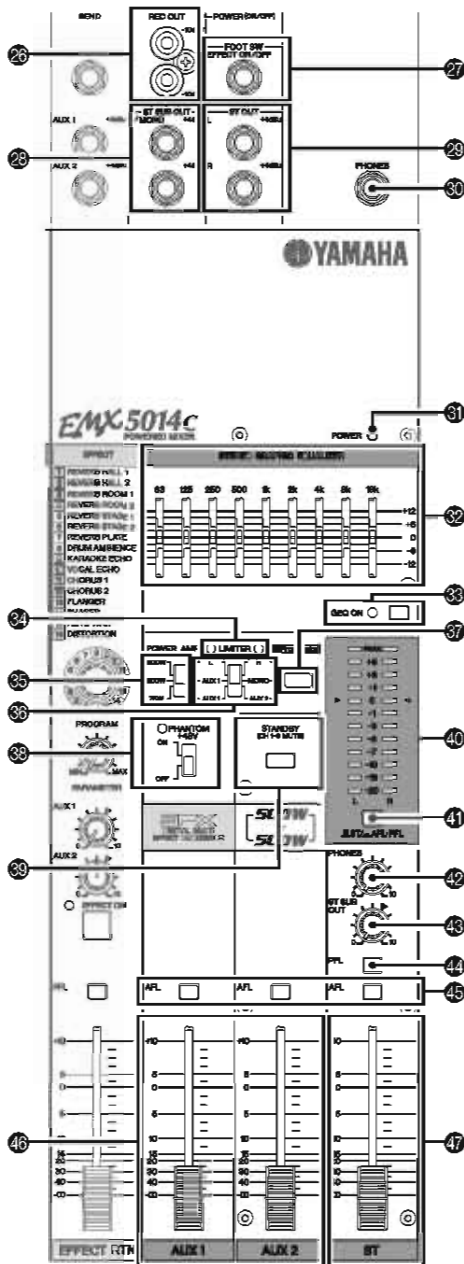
SEND
REC OUT
POWER (ON/OFF)
FOOT SW
EFFECT ON/OFF
AUX 1
AUX 2
ST SUB OUT
(MONO)
ST OUT
L
R
PHONES
26
27
28
29
30
YAMAHA
EMX5014c
POWERED MIXER
POWER
31
EFFECT
GRAPHIC EQUALIZER
REVERB HALL 1
REVERB HALL 2
REVERB ROOM 1
REVERB ROOM 2
REVERB STAGE 1
REVERB STAGE 2
REVERB PLATE
DRUM AMBIENCE
KARAOKE ECHO
VOCAL ECHO
CHORUS 1
CHORUS 2
FLANGER
DISTORTION
63
125
250
500
1k
2k
4k
8k
16k
+12
+6
0
-6
-12
32
GEQ ON
33
34
37
POWER AMP
LIMITER
35
36
PROGRAM
MIN
MAX
PARAMETER
AUX 1
AUX 2
EFFECT ON
38
PHANTOM +48V
ON
OFF
STANDBY
(CH 1-8 MUTE)
40
41
39
PHONES
42
ST SUB OUT
43
PFL
44
AFL
AFL
AFL
AFL
45
+10
5
0
5
10
15
20
30
40
∞
46
47
EFFECT RTN
AUX 1
AUX 2
ST